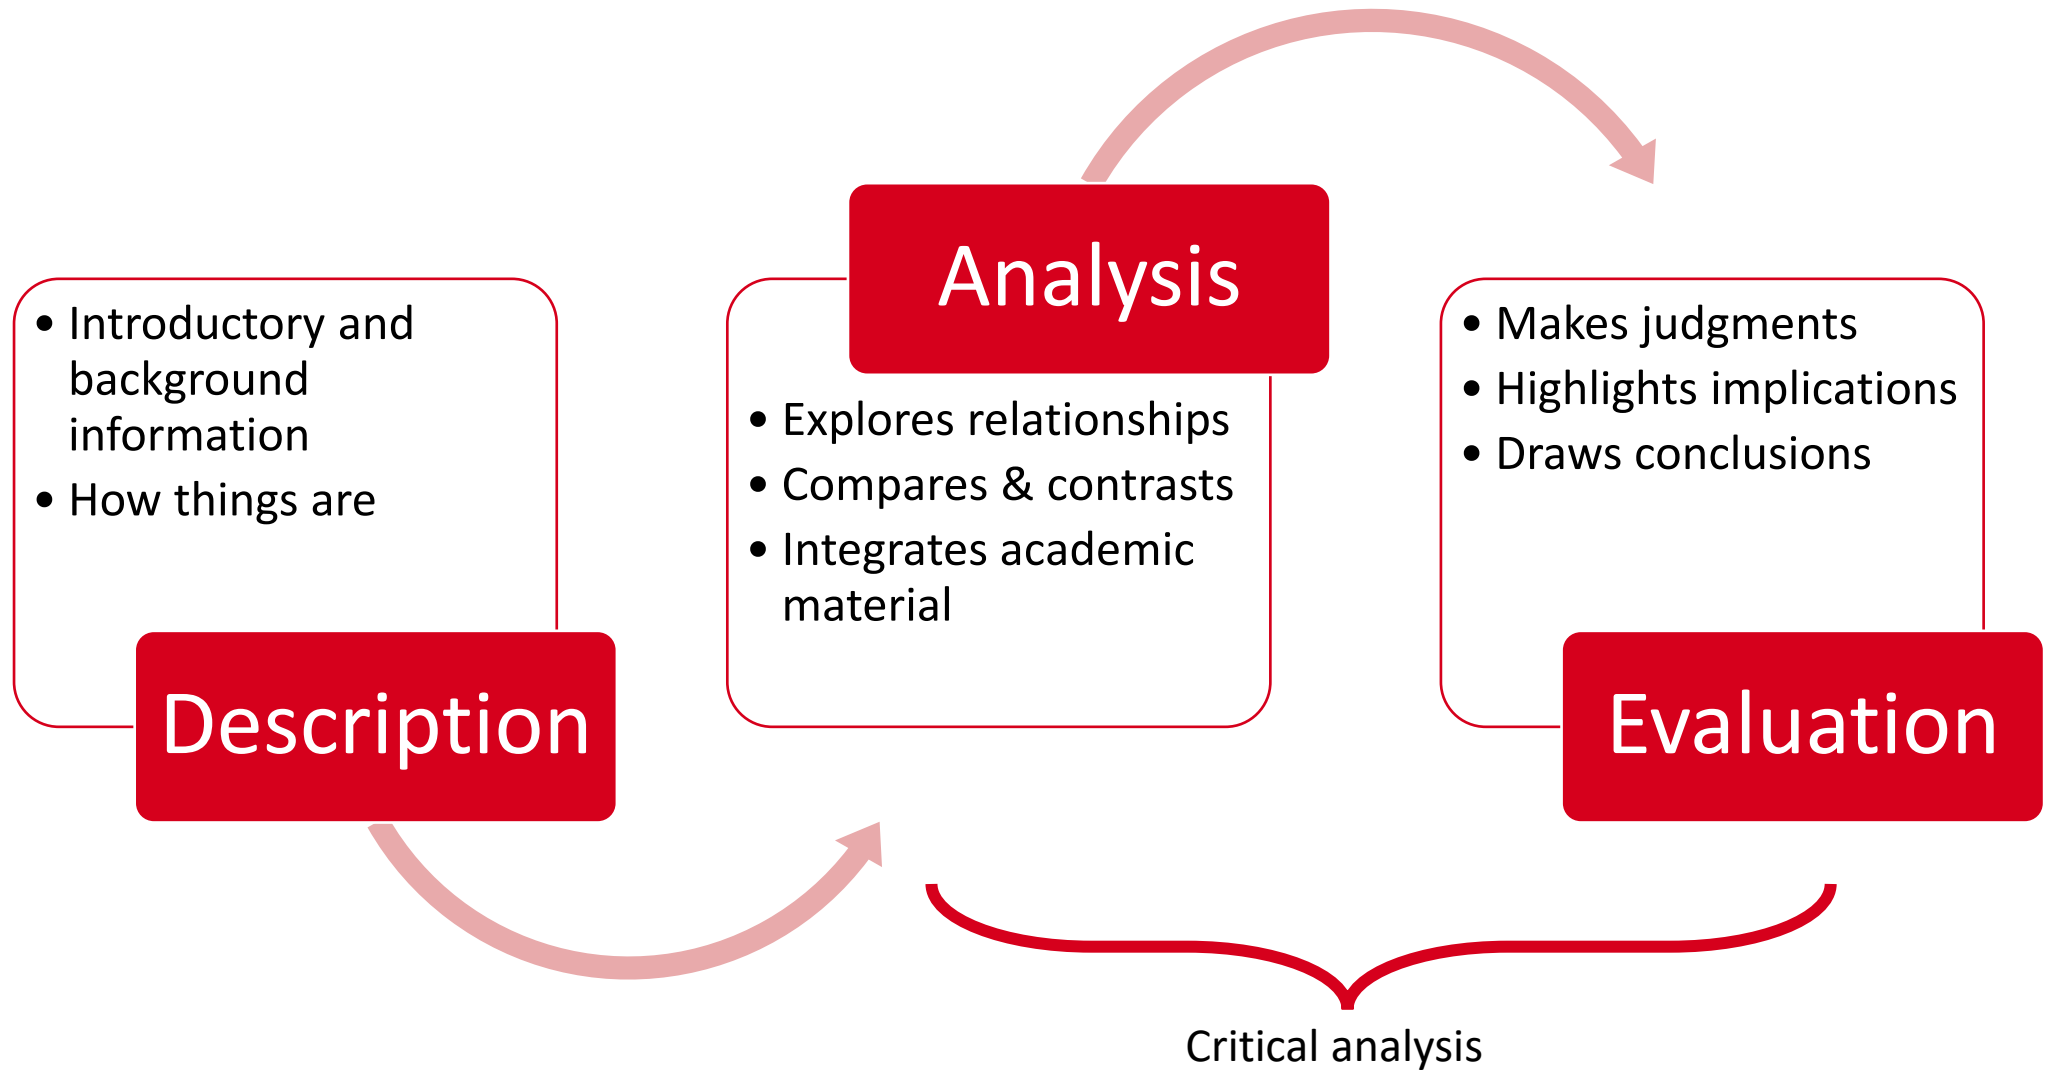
- Introductory and background information
- How things are

Description

Analysis

- Explores relationships
- Compares & contrasts
- Integrates academic material

- Makes judgments
- Highlights implications
- Draws conclusions

Evaluation

Critical analysis